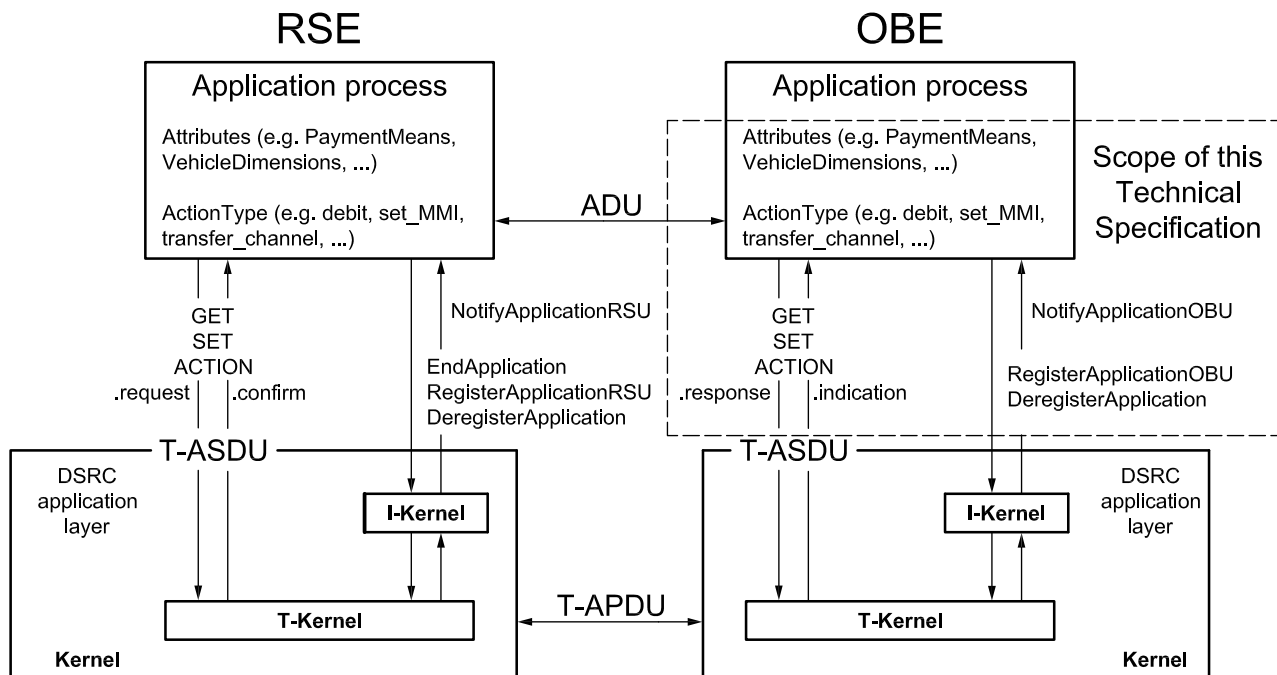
RSE

OBE

Application process

Attributes (e.g. PaymentMeans, VehicleDimensions, ...)

ActionType (e.g. debit, set_MMI, transfer_channel, ...)

ADU

Application process

Attributes (e.g. PaymentMeans, VehicleDimensions, ...)

ActionType (e.g. debit, set_MMI, transfer_channel, ...)

Scope of this Technical Specification

GET
SET
ACTION
.request .confirm

NotifyApplicationRSU

EndApplication
RegisterApplicationRSU
DeregisterApplication

GET
SET
ACTION
.response .indication

NotifyApplicationOBU

RegisterApplicationOBU
DeregisterApplication

T-ASDU

DSRC application layer

I-Kernel

T-Kernel

Kernel

T-APDU

T-ASDU

DSRC application layer

I-Kernel

T-Kernel

Kernel